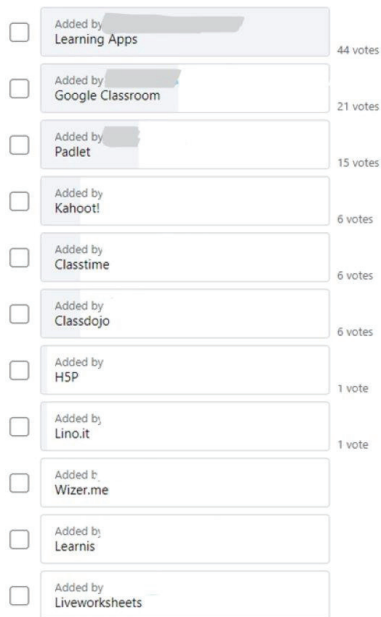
Added by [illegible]
Learning Apps
44 votes

Added by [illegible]
Google Classroom
21 votes

Added by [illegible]
Padlet
15 votes

Added by
Kahoot!
6 votes

Added by
Classtime
6 votes

Added by
Classdojo
6 votes

Added by
H5P
1 vote

Added by
Lino.it
1 vote

Added by
Wizer.me

Added by
Learnis

Added by
Liveworksheets